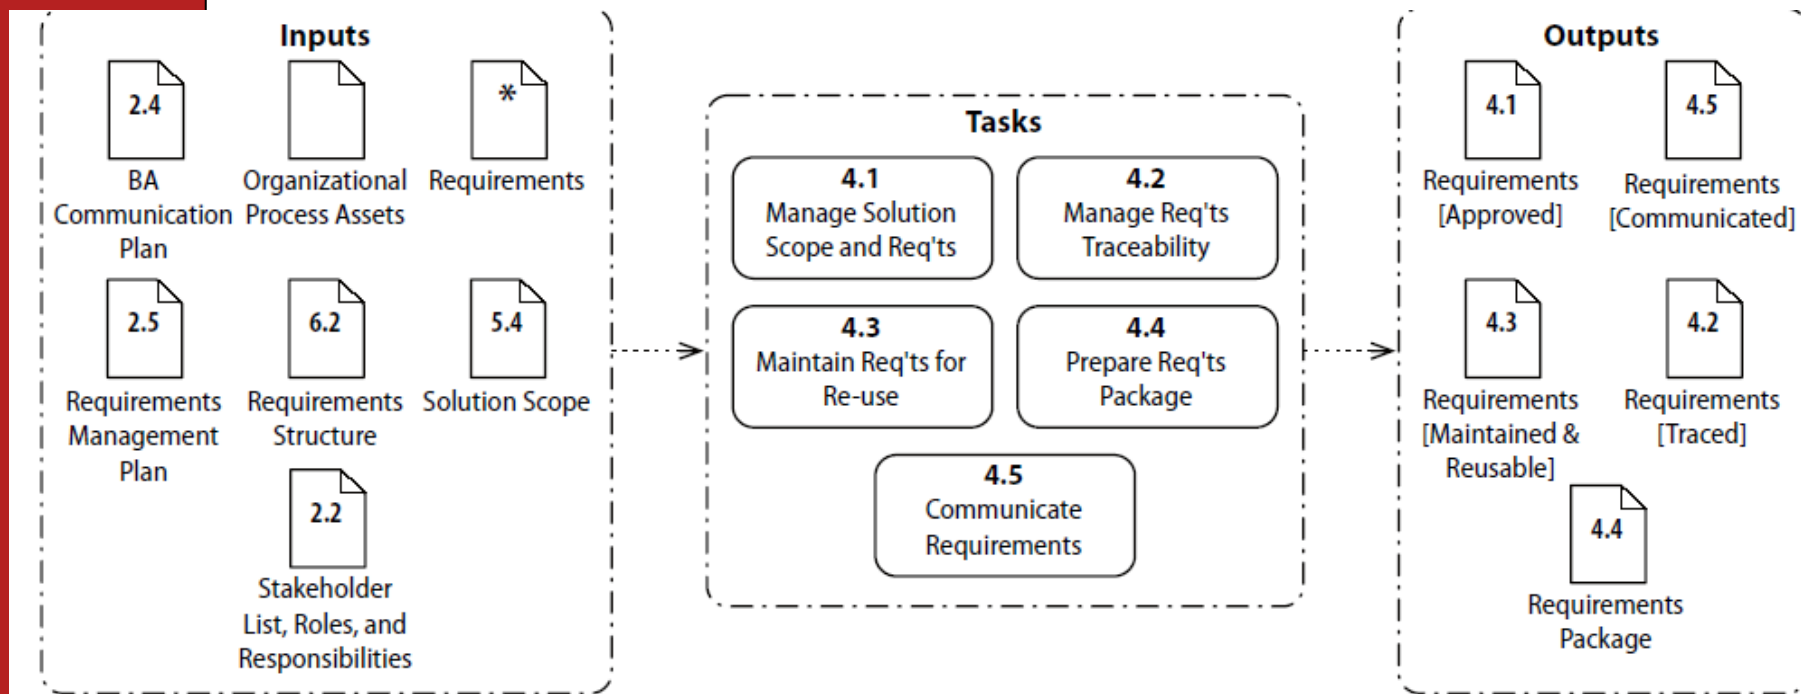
Inputs

2.4
BA Communication Plan

Organizational Process Assets

*
Requirements

2.5
Requirements Management Plan

6.2
Requirements Structure

5.4
Solution Scope

2.2
Stakeholder List, Roles, and Responsibilities

Tasks

4.1
Manage Solution Scope and Req'ts

4.2
Manage Req'ts Traceability

4.3
Maintain Req'ts for Re-use

4.4
Prepare Req'ts Package

4.5
Communicate Requirements

Outputs

4.1
Requirements [Approved]

4.5
Requirements [Communicated]

4.3
Requirements [Maintained & Reusable]

4.2
Requirements [Traced]

4.4
Requirements Package